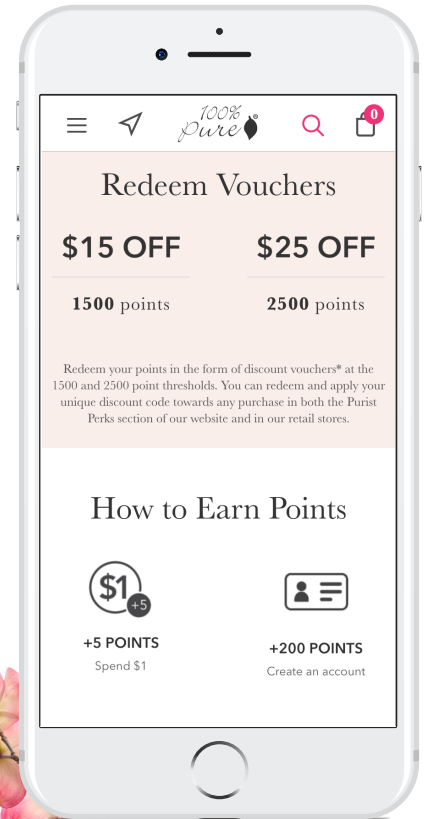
100% pure

0

Redeem Vouchers

$15 OFF

1500 points

$25 OFF

2500 points

Redeem your points in the form of discount vouchers* at the 1500 and 2500 point thresholds. You can redeem and apply your unique discount code towards any purchase in both the Purist Perks section of our website and in our retail stores.

How to Earn Points

$1 +5

+5 POINTS

Spend $1

+200 POINTS

Create an account